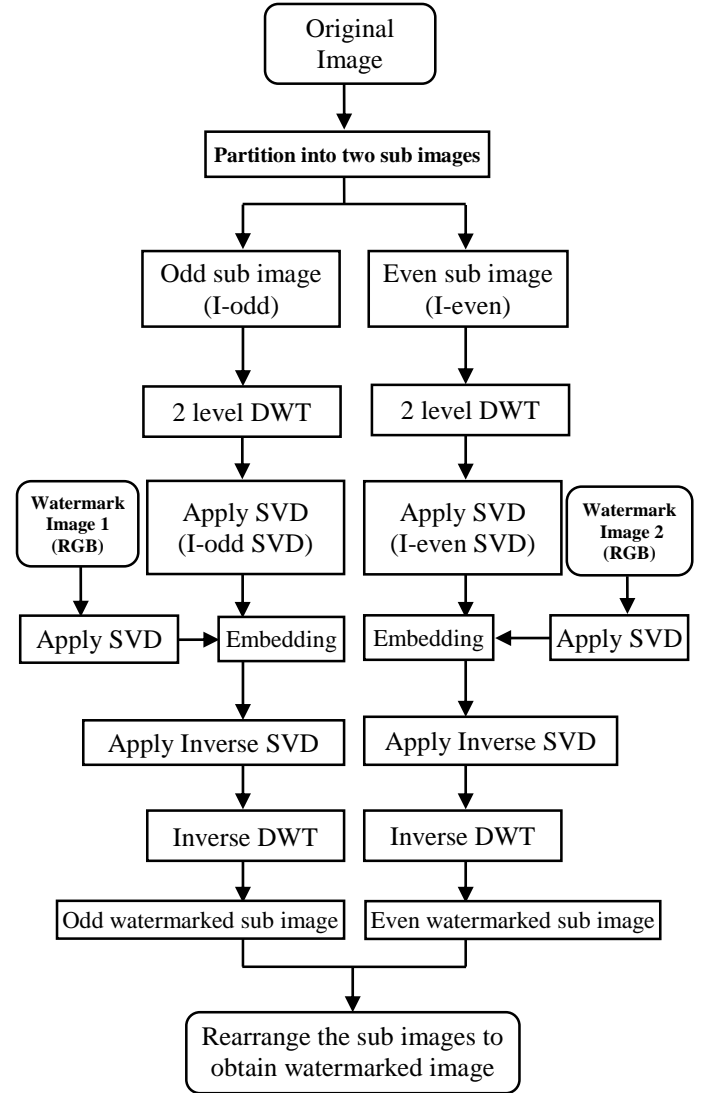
Original Image

Partition into two sub images

Odd sub image (I-odd)

Even sub image (I-even)

2 level DWT

2 level DWT

Watermark Image 1 (RGB)

Apply SVD (I-odd SVD)

Apply SVD (I-even SVD)

Watermark Image 2 (RGB)

Apply SVD

Embedding

Embedding

Apply SVD

Apply Inverse SVD

Apply Inverse SVD

Inverse DWT

Inverse DWT

Odd watermarked sub image

Even watermarked sub image

Rearrange the sub images to obtain watermarked image